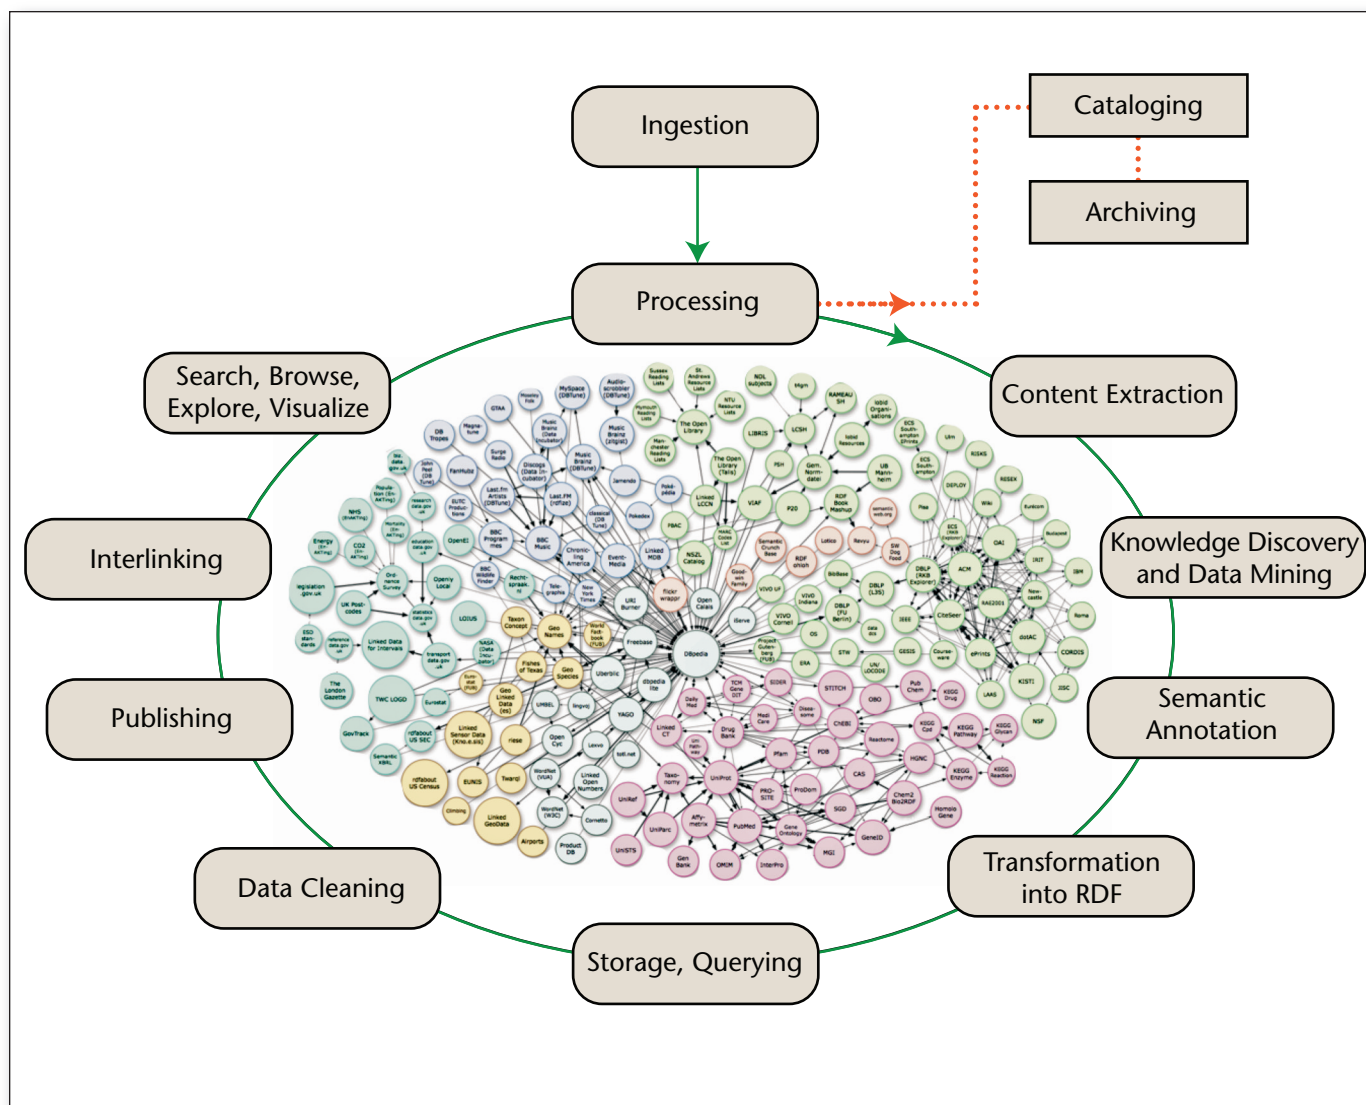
Ingestion

Cataloging

Archiving

Processing

Search, Browse, Explore, Visualize

Content Extraction

Interlinking

Knowledge Discovery and Data Mining

Publishing

Semantic Annotation

Data Cleaning

Transformation into RDF

Storage, Querying

DBpedia

Freebase

YAGO

UniProt

DBLP

ACM

CiteSeer

OAI

Geo Names

Open Calais

Linked GeoData

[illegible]